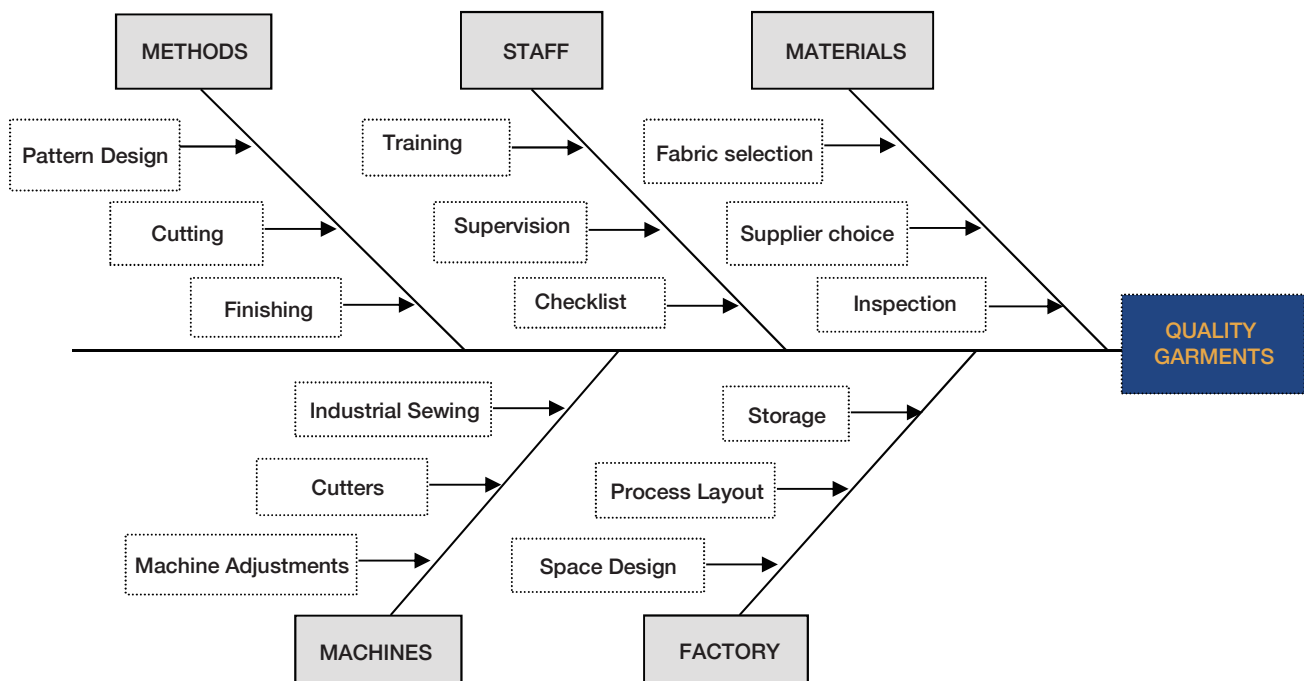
METHODS

Pattern Design

Cutting

Finishing

STAFF

Training

Supervision

Checklist

MATERIALS

Fabric selection

Supplier choice

Inspection

QUALITY GARMENTS

Industrial Sewing

Cutters

Machine Adjustments

MACHINES

Storage

Process Layout

Space Design

FACTORY